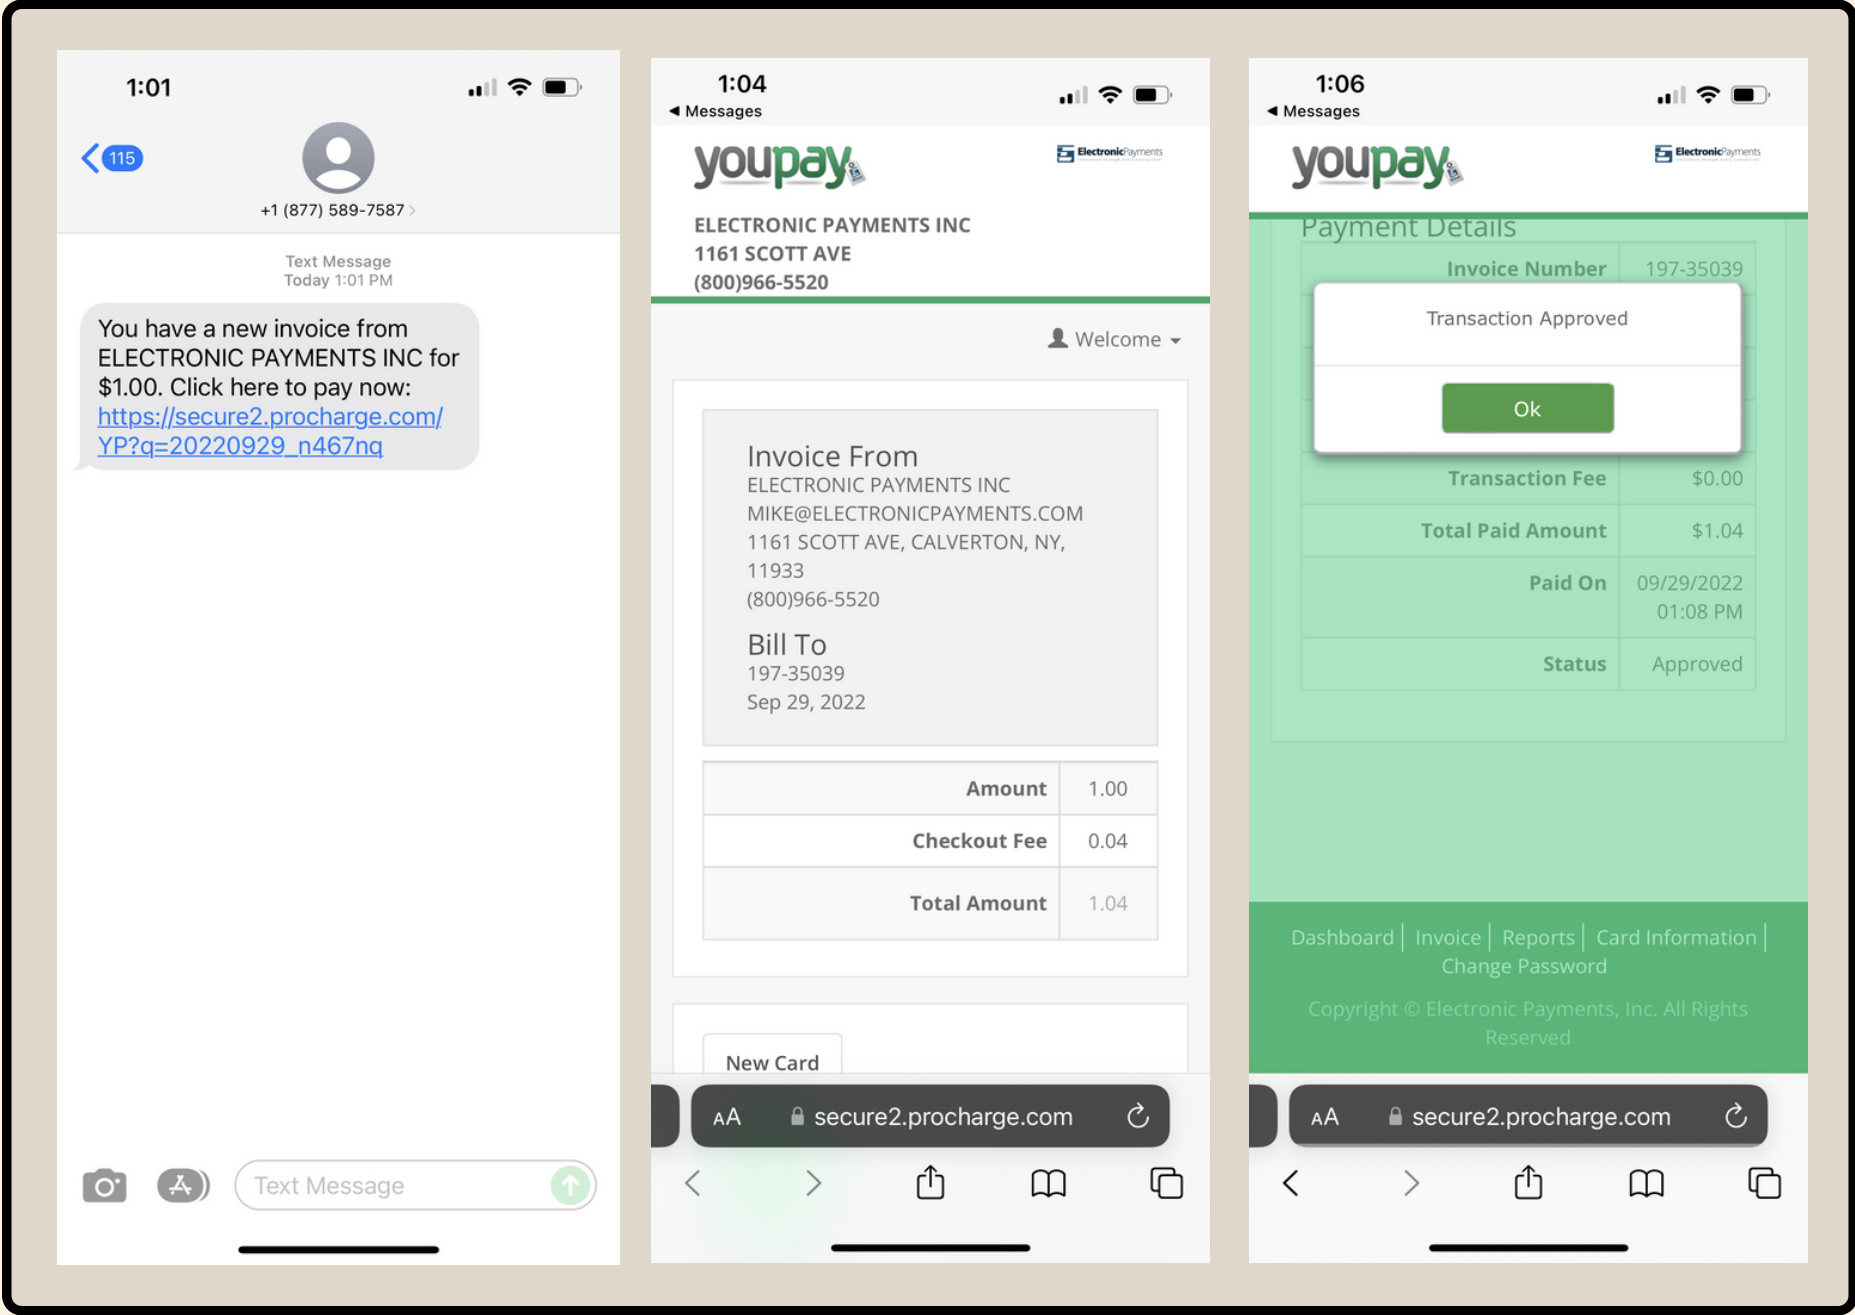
1:01

115

+1 (877) 589-7587

Text Message
Today 1:01 PM

You have a new invoice from ELECTRONIC PAYMENTS INC for $1.00. Click here to pay now: https://secure2.procharge.com/YP?q=20220929_n467nq

Text Message

1:04
◂ Messages

youpay

ElectronicPayments

ELECTRONIC PAYMENTS INC
1161 SCOTT AVE
(800)966-5520

Welcome

Invoice From
ELECTRONIC PAYMENTS INC
MIKE@ELECTRONICPAYMENTS.COM
1161 SCOTT AVE, CALVERTON, NY, 11933
(800)966-5520

Bill To
197-35039
Sep 29, 2022

| Amount | 1.00 |
|---|---|
| Checkout Fee | 0.04 |
| Total Amount | 1.04 |

New Card

AA secure2.procharge.com

1:06
◂ Messages

youpay

ElectronicPayments

Payment Details

| Invoice Number | 197-35039 |
|---|---|
| Transaction Fee | $0.00 |
| Total Paid Amount | $1.04 |
| Paid On | 09/29/2022 01:08 PM |
| Status | Approved |

Transaction Approved

Ok

Dashboard | Invoice | Reports | Card Information | Change Password

Copyright © Electronic Payments, Inc. All Rights Reserved

AA secure2.procharge.com